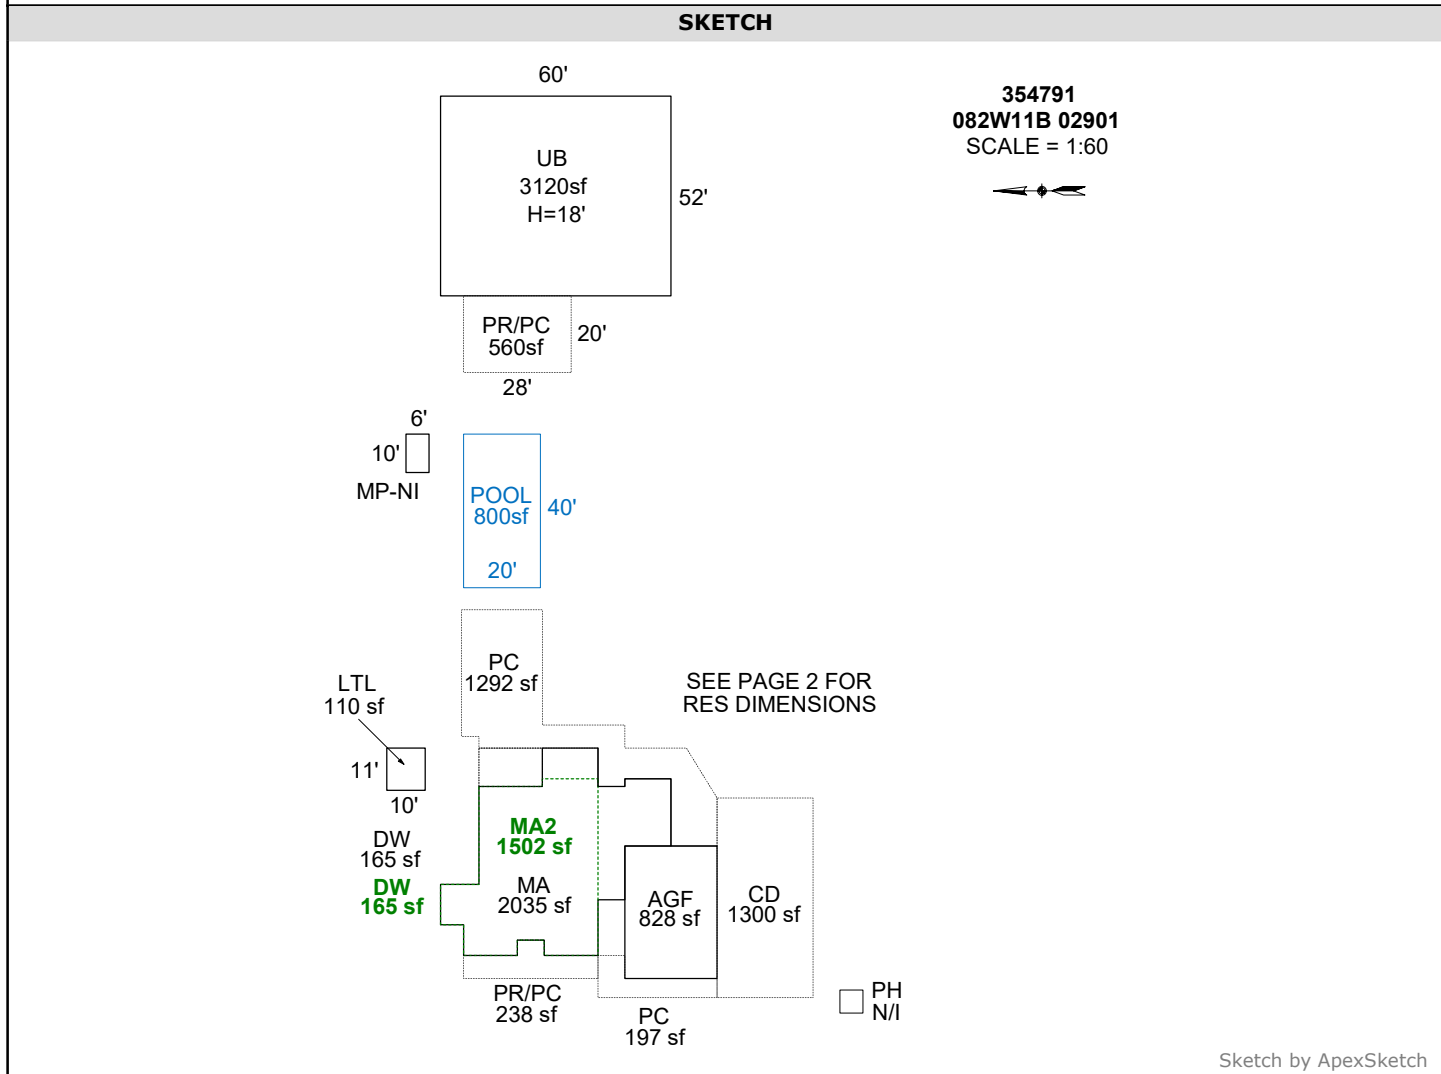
SKETCH

354791
082W11B 02901
SCALE = 1:60

60'

UB
3120sf
H=18'

52'

PR/PC
560sf

20'

28'

6'

10'

MP-NI

POOL
800sf

40'

20'

PC
1292 sf

SEE PAGE 2 FOR
RES DIMENSIONS

LTL
110 sf

11'

10'

DW
165 sf

DW
165 sf

MA2
1502 sf

MA
2035 sf

AGF
828 sf

CD
1300 sf

PR/PC
238 sf

PC
197 sf

PH
N/I

Sketch by ApexSketch